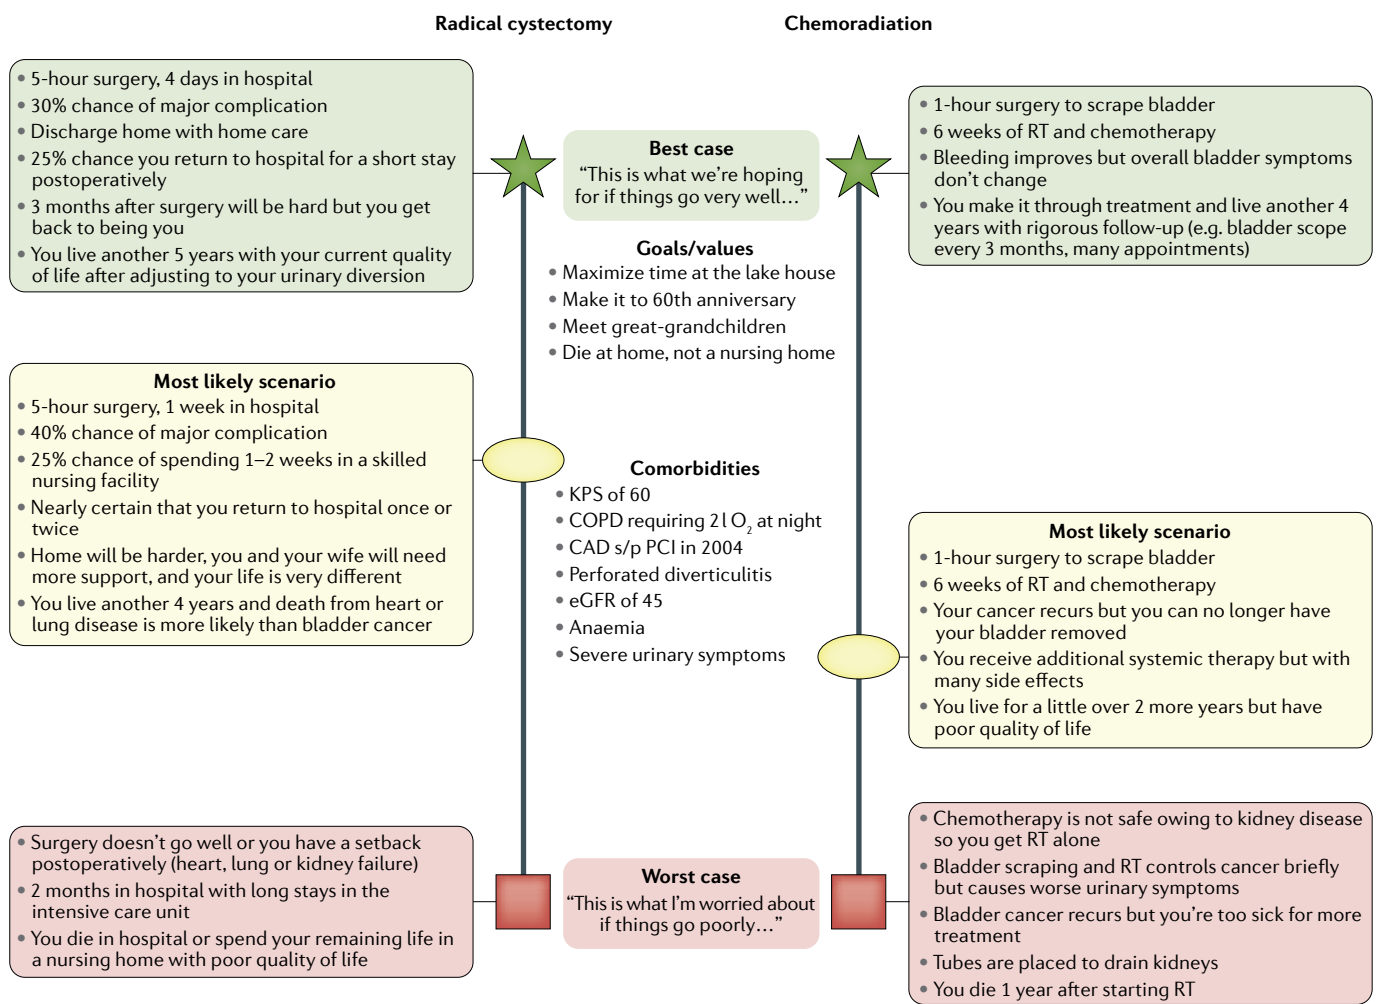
Radical cystectomy

Chemoradiation

• 5-hour surgery, 4 days in hospital
• 30% chance of major complication
• Discharge home with home care
• 25% chance you return to hospital for a short stay postoperatively
• 3 months after surgery will be hard but you get back to being you
• You live another 5 years with your current quality of life after adjusting to your urinary diversion

Best case
"This is what we're hoping for if things go very well…"

• 1-hour surgery to scrape bladder
• 6 weeks of RT and chemotherapy
• Bleeding improves but overall bladder symptoms don't change
• You make it through treatment and live another 4 years with rigorous follow-up (e.g. bladder scope every 3 months, many appointments)

Goals/values
• Maximize time at the lake house
• Make it to 60th anniversary
• Meet great-grandchildren
• Die at home, not a nursing home

Most likely scenario
• 5-hour surgery, 1 week in hospital
• 40% chance of major complication
• 25% chance of spending 1–2 weeks in a skilled nursing facility
• Nearly certain that you return to hospital once or twice
• Home will be harder, you and your wife will need more support, and your life is very different
• You live another 4 years and death from heart or lung disease is more likely than bladder cancer

Comorbidities
• KPS of 60
• COPD requiring 2 l $O_2$ at night
• CAD s/p PCI in 2004
• Perforated diverticulitis
• eGFR of 45
• Anaemia
• Severe urinary symptoms

Most likely scenario
• 1-hour surgery to scrape bladder
• 6 weeks of RT and chemotherapy
• Your cancer recurs but you can no longer have your bladder removed
• You receive additional systemic therapy but with many side effects
• You live for a little over 2 more years but have poor quality of life

• Surgery doesn't go well or you have a setback postoperatively (heart, lung or kidney failure)
• 2 months in hospital with long stays in the intensive care unit
• You die in hospital or spend your remaining life in a nursing home with poor quality of life

Worst case
"This is what I'm worried about if things go poorly…"

• Chemotherapy is not safe owing to kidney disease so you get RT alone
• Bladder scraping and RT controls cancer briefly but causes worse urinary symptoms
• Bladder cancer recurs but you're too sick for more treatment
• Tubes are placed to drain kidneys
• You die 1 year after starting RT